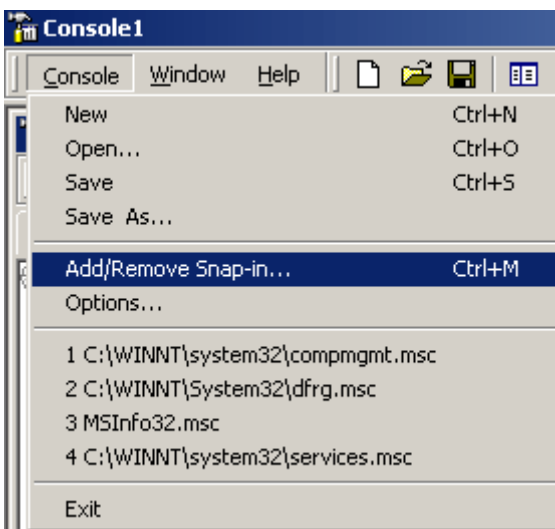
Console1

Console Window Help

New Ctrl+N
Open... Ctrl+O
Save Ctrl+S
Save As...

Add/Remove Snap-in... Ctrl+M
Options...

1 C:\WINNT\system32\compmgmt.msc
2 C:\WINNT\System32\dfrg.msc
3 MSInfo32.msc
4 C:\WINNT\system32\services.msc

Exit